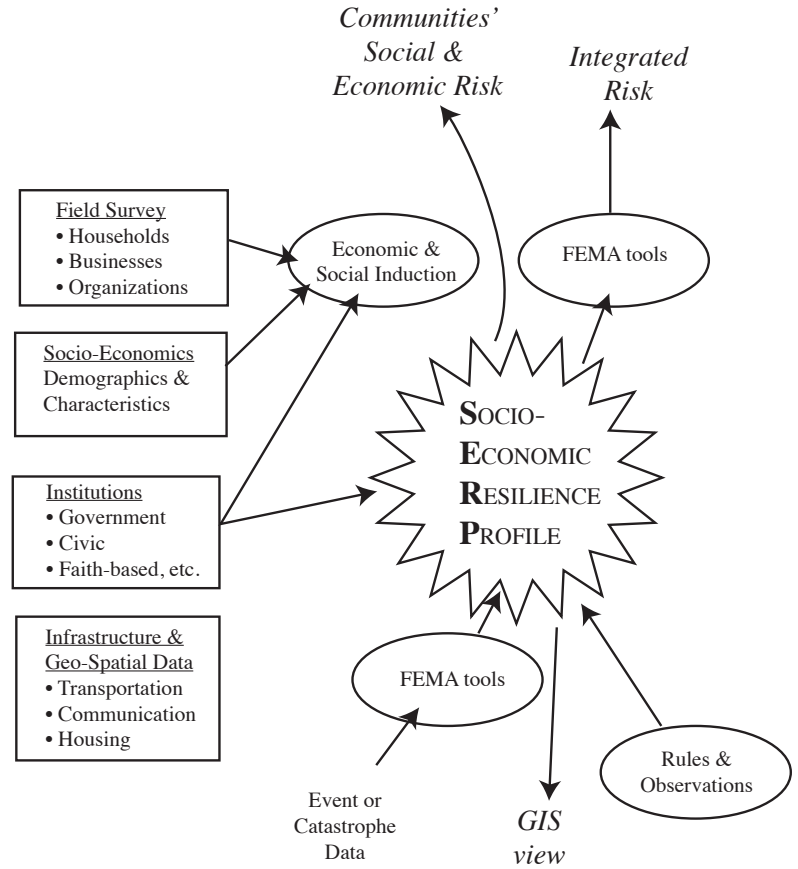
Communities' Social & Economic Risk

Integrated Risk

Field Survey
• Households
• Businesses
• Organizations

Economic & Social Induction

FEMA tools

Socio-Economics Demographics & Characteristics

SOCIO-ECONOMIC RESILIENCE PROFILE

Institutions
• Government
• Civic
• Faith-based, etc.

Infrastructure & Geo-Spatial Data
• Transportation
• Communication
• Housing

FEMA tools

Rules & Observations

Event or Catastrophe Data

GIS view